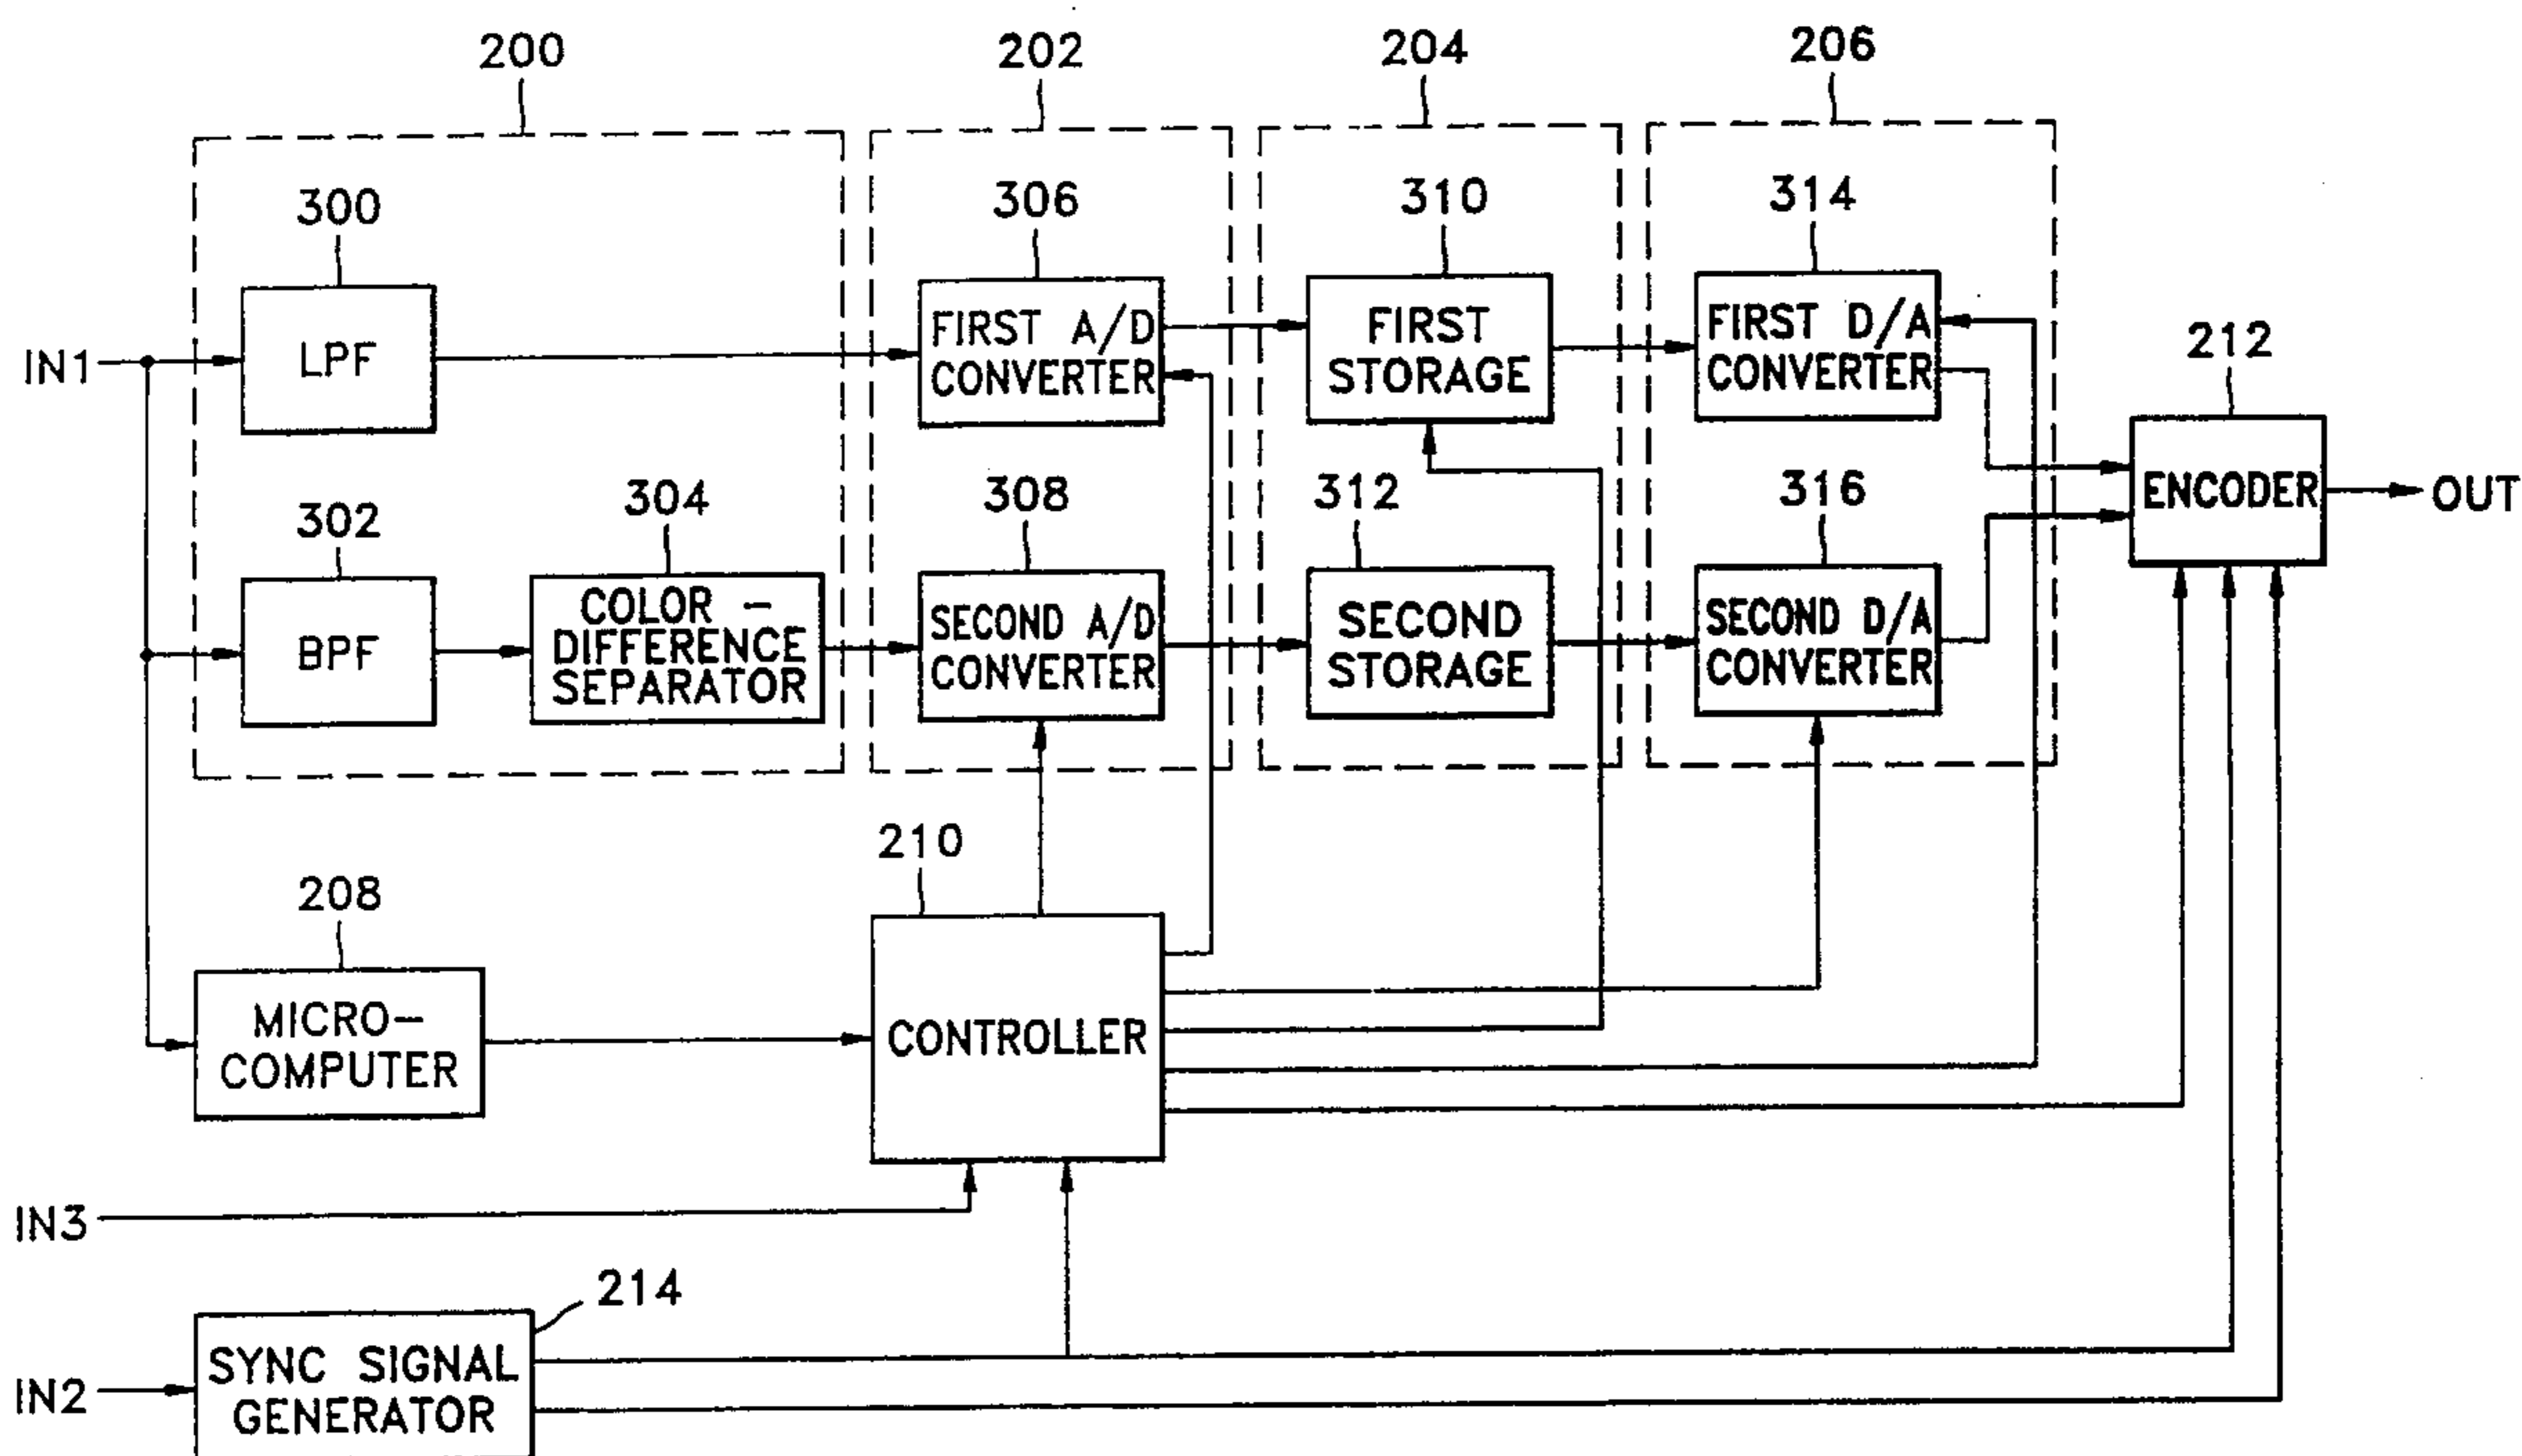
200
202
204
206
300
306
310
314
IN1
LPF
FIRST A/D CONVERTER
FIRST STORAGE
FIRST D/A CONVERTER
212
302
304
308
312
316
ENCODER
OUT
BPF
COLOR - DIFFERENCE SEPARATOR
SECOND A/D CONVERTER
SECOND STORAGE
SECOND D/A CONVERTER
210
208
MICRO- COMPUTER
CONTROLLER
IN3
214
IN2
SYNC SIGNAL GENERATOR